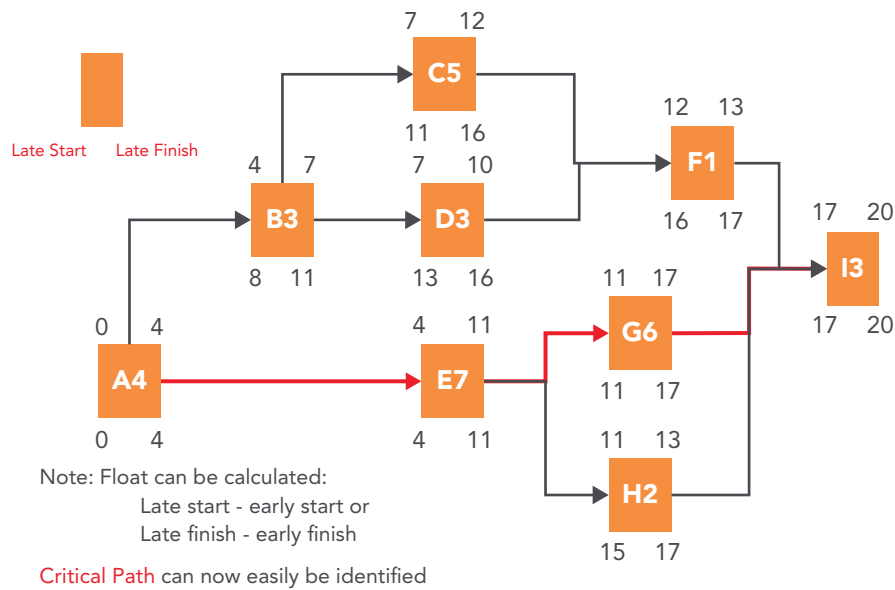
Late Start Late Finish

7 12
C5
11 16

12 13
F1
16 17

4 7
B3
8 11

7 10
D3
13 16

17 20
I3
17 20

11 17
G6
11 17

0 4
A4
0 4

4 11
E7
4 11

11 13
H2
15 17

Note: Float can be calculated:
Late start - early start or
Late finish - early finish

Critical Path can now easily be identified